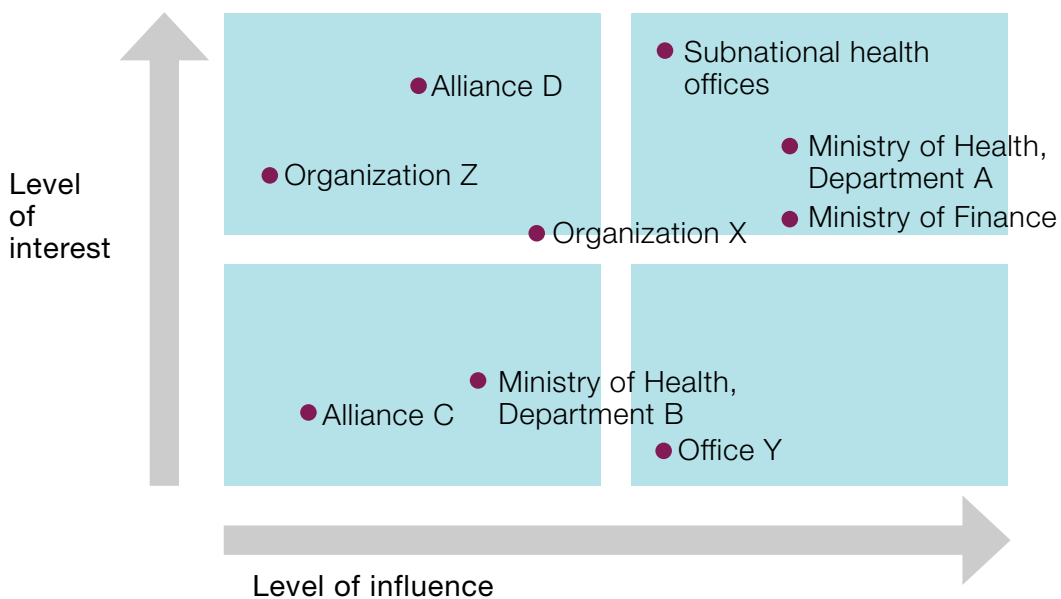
Level of interest

Alliance D

Organization Z

Subnational health offices

Ministry of Health, Department A

Ministry of Finance

Organization X

Ministry of Health, Department B

Alliance C

Office Y

Level of influence